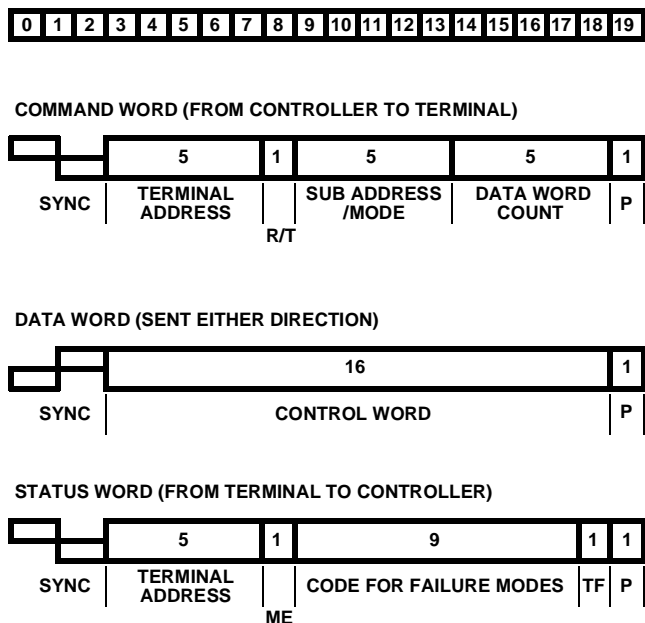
| 0 | 1 | 2 | 3 | 4 | 5 | 6 | 7 | 8 | 9 | 10 | 11 | 12 | 13 | 14 | 15 | 16 | 17 | 18 | 19 |
|---|---|---|---|---|---|---|---|---|---|---|---|---|---|---|---|---|---|---|---|

COMMAND WORD (FROM CONTROLLER TO TERMINAL)

5 1 5 5 1

SYNC TERMINAL ADDRESS R/T SUB ADDRESS /MODE DATA WORD COUNT P

DATA WORD (SENT EITHER DIRECTION)

16 1

SYNC CONTROL WORD P

STATUS WORD (FROM TERMINAL TO CONTROLLER)

5 1 9 1 1

SYNC TERMINAL ADDRESS ME CODE FOR FAILURE MODES TF P